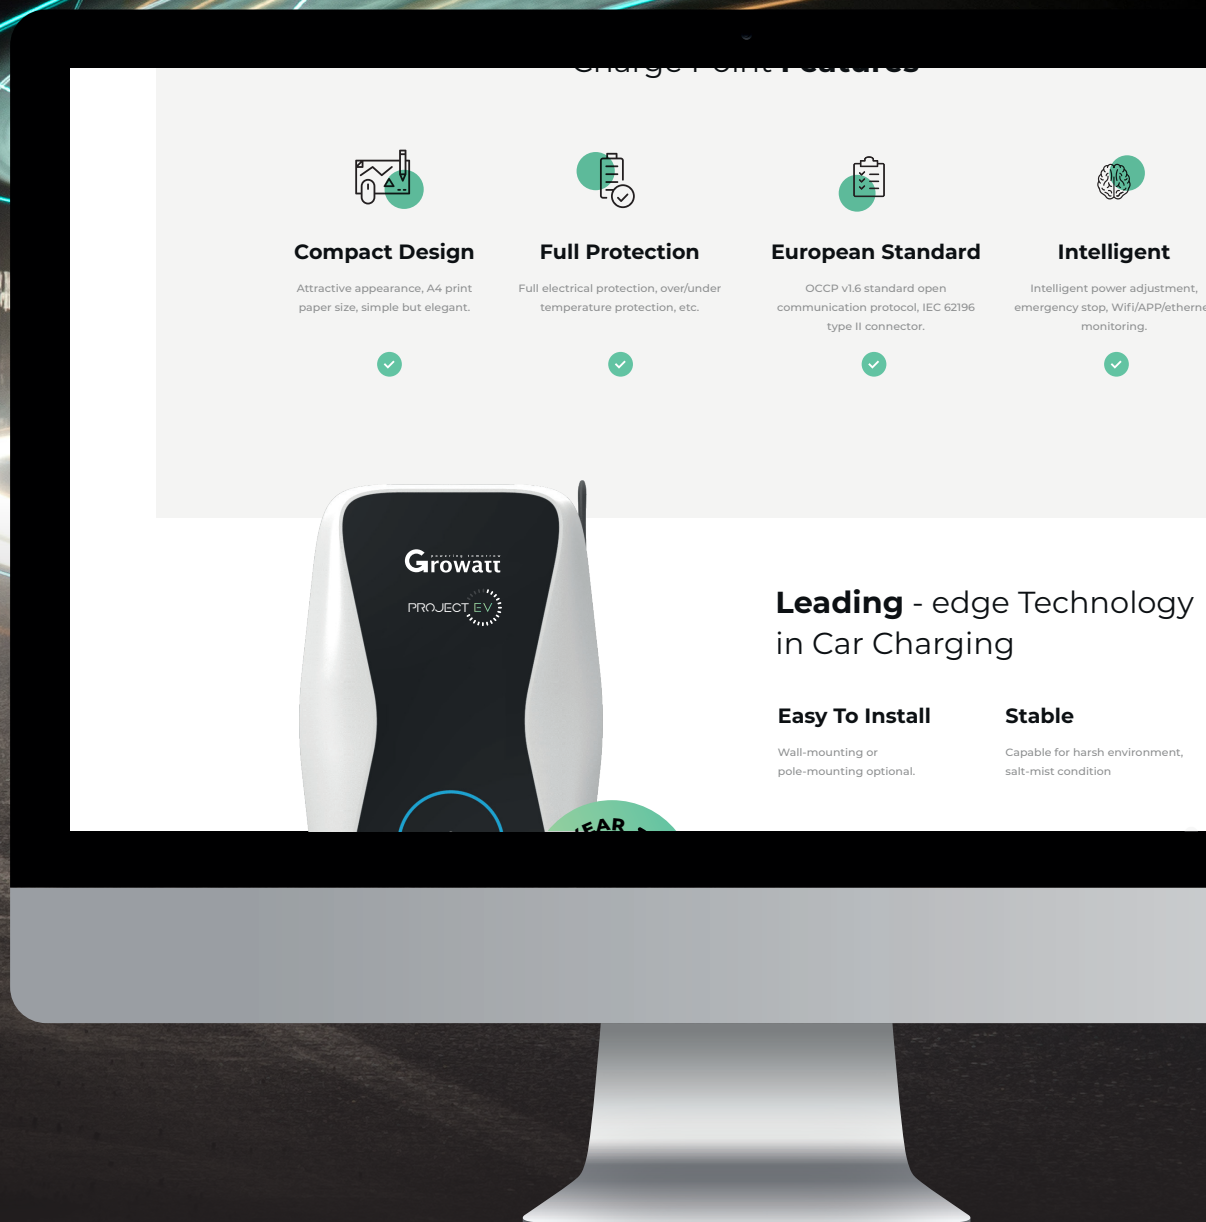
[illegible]

Compact Design

Attractive appearance, A4 print paper size, simple but elegant.

Full Protection

Full electrical protection, over/under temperature protection, etc.

European Standard

OCCP v1.6 standard open communication protocol, IEC 62196 type II connector.

Intelligent

Intelligent power adjustment, emergency stop, Wifi/APP/etherne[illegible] monitoring.

Growatt

PROJECT EV

Leading - edge Technology in Car Charging

Easy To Install

Wall-mounting or pole-mounting optional.

Stable

Capable for harsh environment, salt-mist condition

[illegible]EAR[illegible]